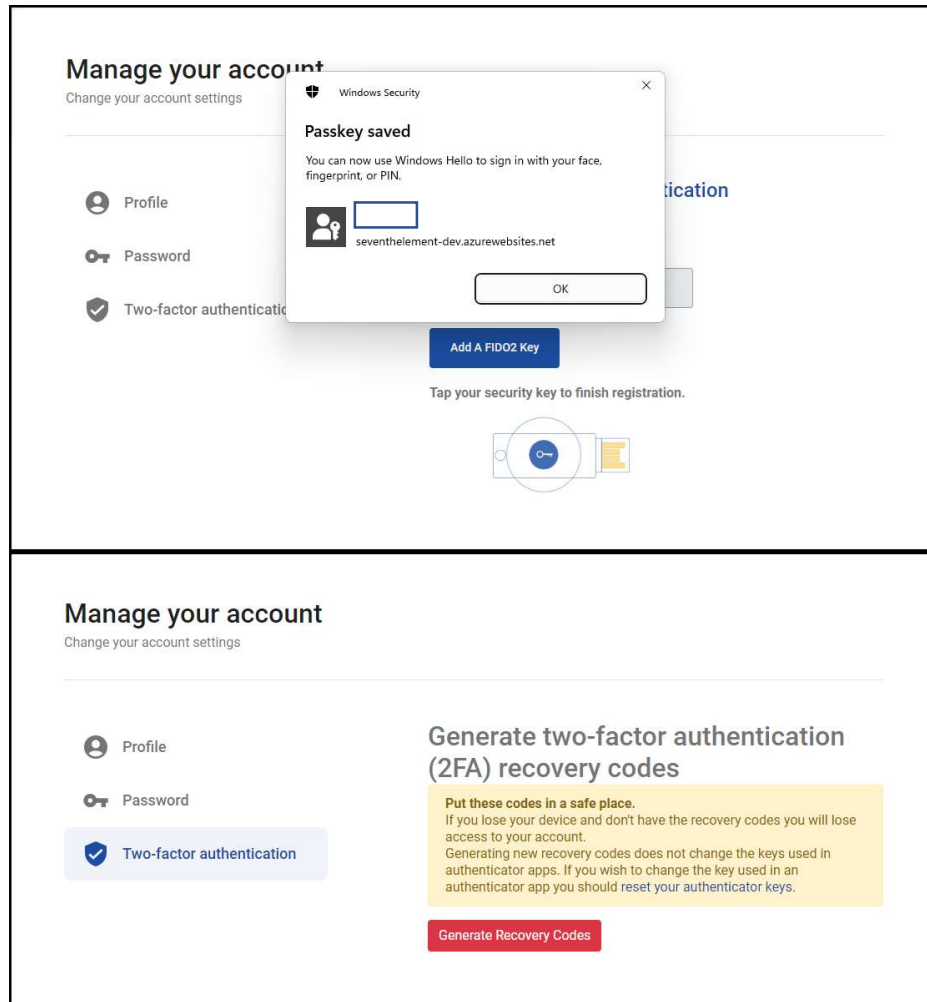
Manage your account
Change your account settings

Windows Security

Passkey saved

You can now use Windows Hello to sign in with your face, fingerprint, or PIN.

seventhelement-dev.azurewebsites.net

OK

Profile

Password

Two-factor authenticatio

tication

Add A FIDO2 Key

Tap your security key to finish registration.

Manage your account
Change your account settings

Profile

Password

Two-factor authentication

Generate two-factor authentication (2FA) recovery codes

Put these codes in a safe place.
If you lose your device and don't have the recovery codes you will lose access to your account.
Generating new recovery codes does not change the keys used in authenticator apps. If you wish to change the key used in an authenticator app you should reset your authenticator keys.

Generate Recovery Codes